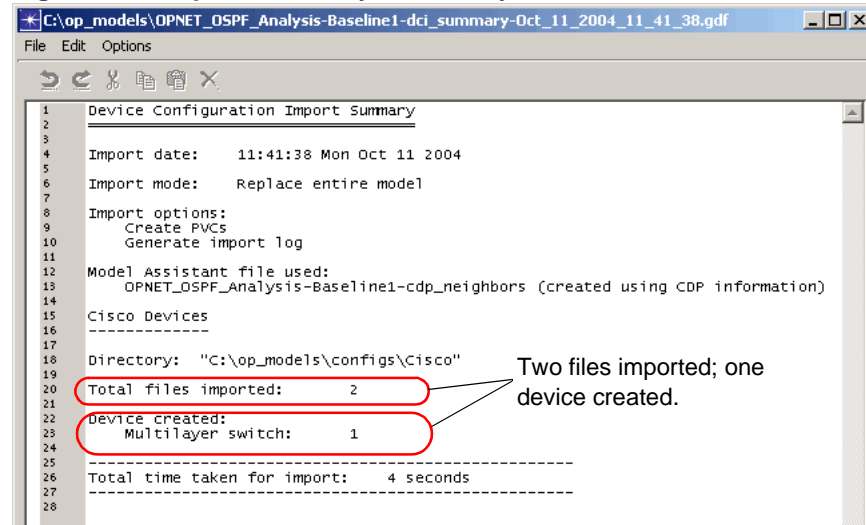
C:\op_models\OPNET_OSPF_Analysis-Baseline1-dci_summary-Oct_11_2004_11_41_38.gdf

File Edit Options

1 Device Configuration Import Summary
2 ===================================
3
4 Import date: 11:41:38 Mon Oct 11 2004
5
6 Import mode: Replace entire model
7
8 Import options:
9 Create PVCs
10 Generate import log
11
12 Model Assistant file used:
13 OPNET_OSPF_Analysis-Baseline1-cdp_neighbors (created using CDP information)
14
15 Cisco Devices
16 -------------
17
18 Directory: "C:\op_models\configs\Cisco"
19
20 Total files imported: 2
21
22 Device created:
23 Multilayer switch: 1
24
25 ----------------------------------------------
26 Total time taken for import: 4 seconds
27 ----------------------------------------------
28

Two files imported; one device created.